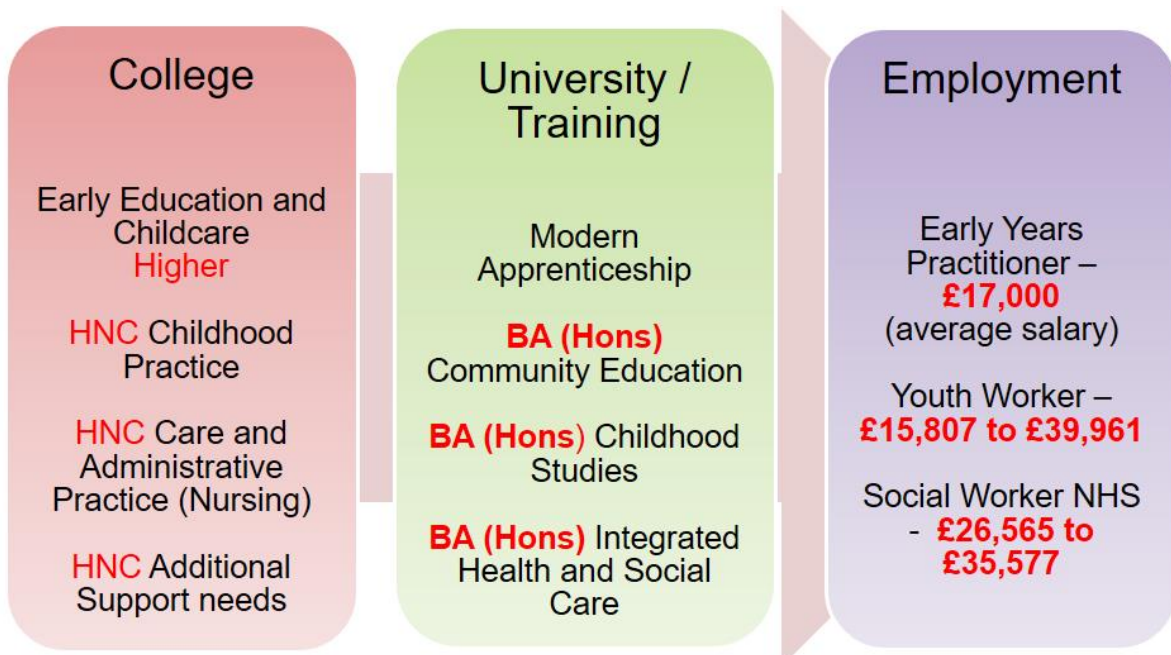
College

Early Education and Childcare Higher

HNC Childhood Practice

HNC Care and Administrative Practice (Nursing)

HNC Additional Support needs

University / Training

Modern Apprenticeship

BA (Hons) Community Education

BA (Hons) Childhood Studies

BA (Hons) Integrated Health and Social Care

Employment

Early Years Practitioner – £17,000 (average salary)

Youth Worker – £15,807 to £39,961

Social Worker NHS - £26,565 to £35,577